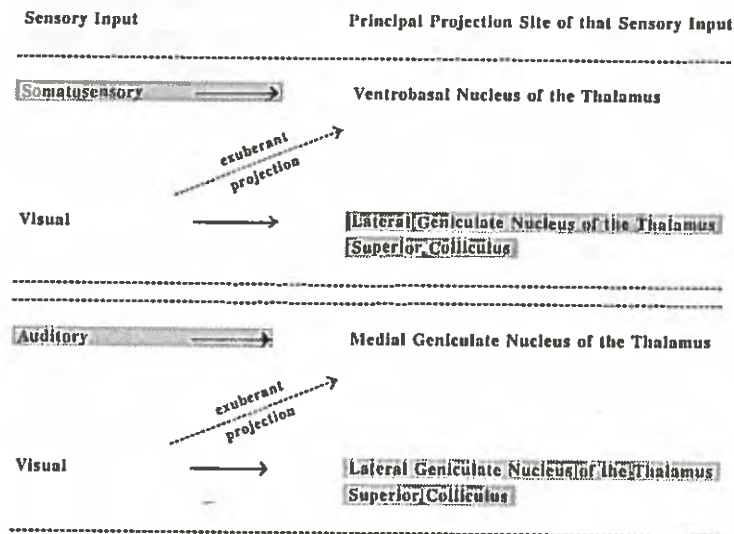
Sensory Input

Principal Projection Site of that Sensory Input

Somatosensory

Ventrobasal Nucleus of the Thalamus

exuberant projection

Visual

Lateral Geniculate Nucleus of the Thalamus

Superior Colliculus

Auditory

Medial Geniculate Nucleus of the Thalamus

exuberant projection

Visual

Lateral Geniculate Nucleus of the Thalamus

Superior Colliculus